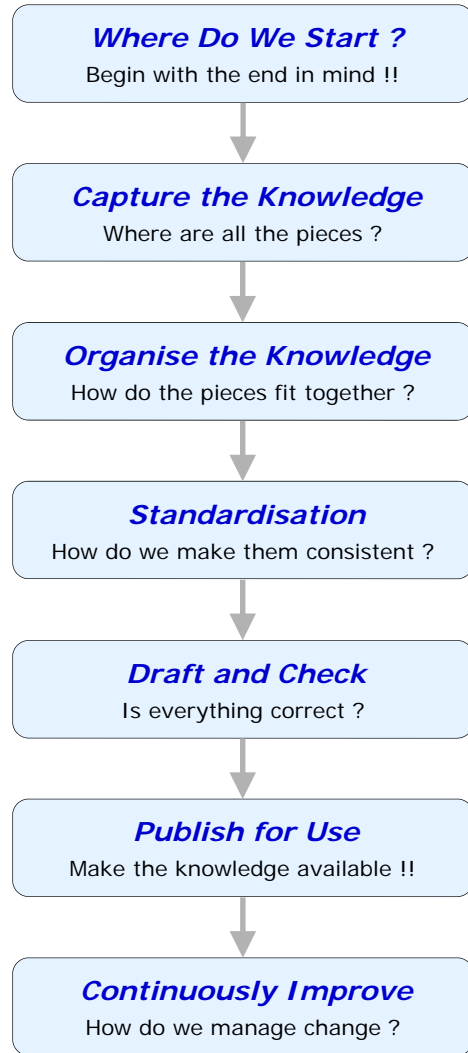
Where Do We Start ?
Begin with the end in mind !!

Capture the Knowledge
Where are all the pieces ?

Organise the Knowledge
How do the pieces fit together ?

Standardisation
How do we make them consistent ?

Draft and Check
Is everything correct ?

Publish for Use
Make the knowledge available !!

Continuously Improve
How do we manage change ?